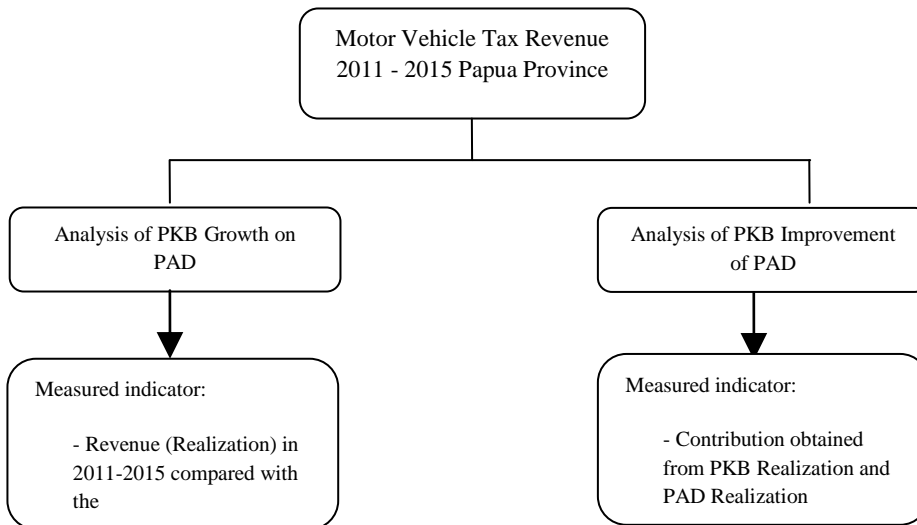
Motor Vehicle Tax Revenue 2011 - 2015 Papua Province

Analysis of PKB Growth on PAD

Measured indicator:

- Revenue (Realization) in 2011-2015 compared with the

Analysis of PKB Improvement of PAD

Measured indicator:

- Contribution obtained from PKB Realization and PAD Realization